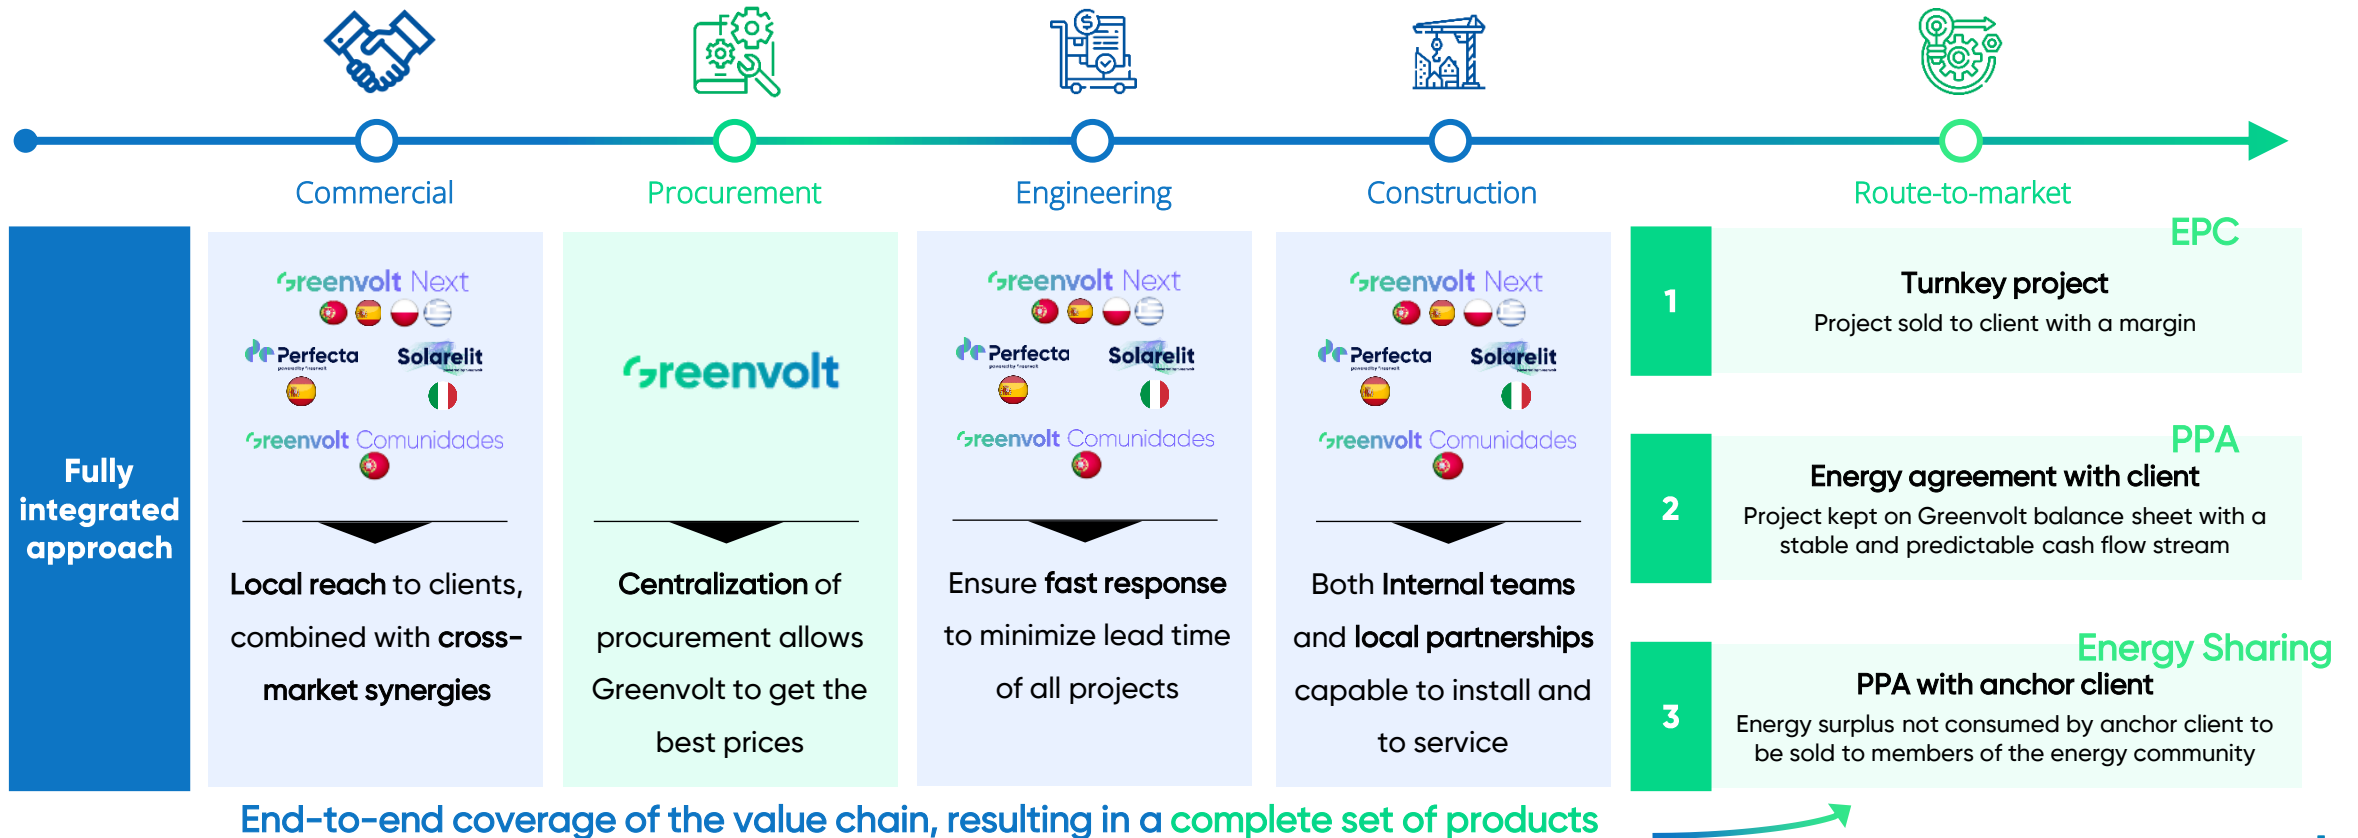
Commercial

Procurement

Engineering

Construction

Route-to-market

Fully integrated approach

Greenvolt Next

Perfecta

Solarelit

Greenvolt Comunidades

Local reach to clients, combined with cross-market synergies

Greenvolt

Centralization of procurement allows Greenvolt to get the best prices

Greenvolt Next

Perfecta

Solarelit

Greenvolt Comunidades

Ensure fast response to minimize lead time of all projects

Greenvolt Next

Perfecta

Solarelit

Greenvolt Comunidades

Both Internal teams and local partnerships capable to install and to service

EPC

1

Turnkey project

Project sold to client with a margin

PPA

2

Energy agreement with client

Project kept on Greenvolt balance sheet with a stable and predictable cash flow stream

Energy Sharing

3

PPA with anchor client

Energy surplus not consumed by anchor client to be sold to members of the energy community

End-to-end coverage of the value chain, resulting in a complete set of products